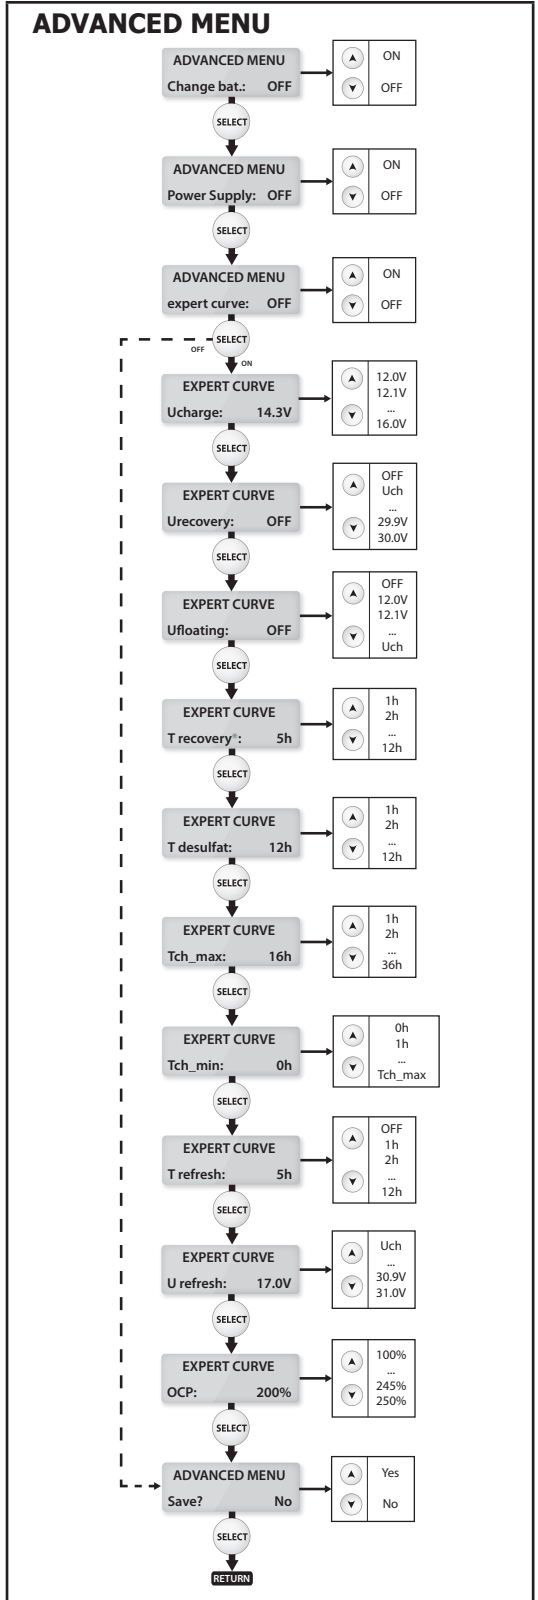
ADVANCED MENU

ADVANCED MENU
Change bat.: OFF

ON
OFF

SELECT

ADVANCED MENU
Power Supply: OFF

ON
OFF

SELECT

ADVANCED MENU
expert curve: OFF

ON
OFF

SELECT
OFF
ON

EXPERT CURVE
Ucharge: 14.3V

12.0V
12.1V
...
16.0V

SELECT

EXPERT CURVE
Urecovery: OFF

OFF
Uch
...
29.9V
30.0V

SELECT

EXPERT CURVE
Ufloating: OFF

OFF
12.0V
12.1V
...
Uch

SELECT

EXPERT CURVE
T recovery*: 5h

1h
2h
...
12h

SELECT

EXPERT CURVE
T desulfat: 12h

1h
2h
...
12h

SELECT

EXPERT CURVE
Tch_max: 16h

1h
2h
...
36h

SELECT

EXPERT CURVE
Tch_min: 0h

0h
1h
...
Tch_max

SELECT

EXPERT CURVE
T refresh: 5h

OFF
1h
2h
...
12h

SELECT

EXPERT CURVE
U refresh: 17.0V

Uch
...
30.9V
31.0V

SELECT

EXPERT CURVE
OCP: 200%

100%
...
245%
250%

SELECT

ADVANCED MENU
Save? No

Yes
No

SELECT

RETURN